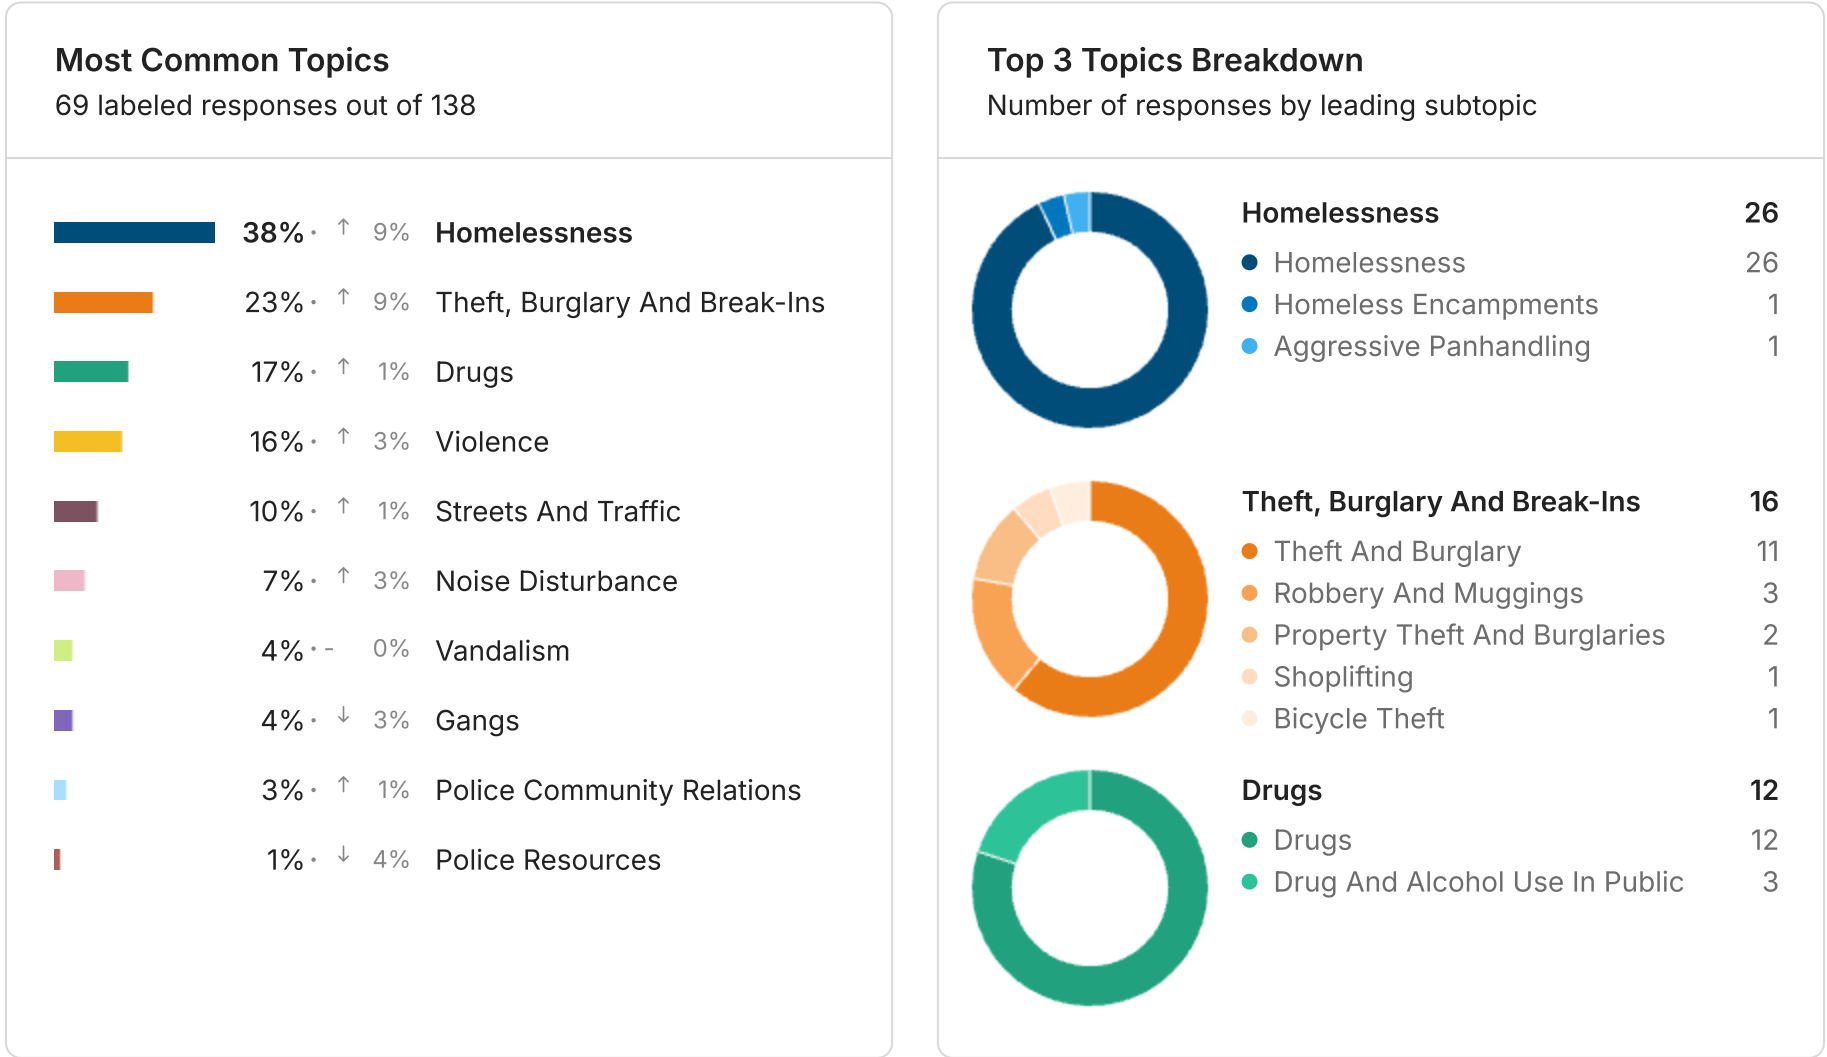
Most Common Topics
69 labeled responses out of 138

| | | |
|---|---|---|
| 38% · ↑ 9% | Homelessness |
| 23% · ↑ 9% | Theft, Burglary And Break-Ins |
| 17% · ↑ 1% | Drugs |
| 16% · ↑ 3% | Violence |
| 10% · ↑ 1% | Streets And Traffic |
| 7% · ↑ 3% | Noise Disturbance |
| 4% · - 0% | Vandalism |
| 4% · ↓ 3% | Gangs |
| 3% · ↑ 1% | Police Community Relations |
| 1% · ↓ 4% | Police Resources |

Top 3 Topics Breakdown
Number of responses by leading subtopic

Homelessness 26
Homelessness 26
Homeless Encampments 1
Aggressive Panhandling 1

Theft, Burglary And Break-Ins 16
Theft And Burglary 11
Robbery And Muggings 3
Property Theft And Burglaries 2
Shoplifting 1
Bicycle Theft 1

Drugs 12
Drugs 12
Drug And Alcohol Use In Public 3